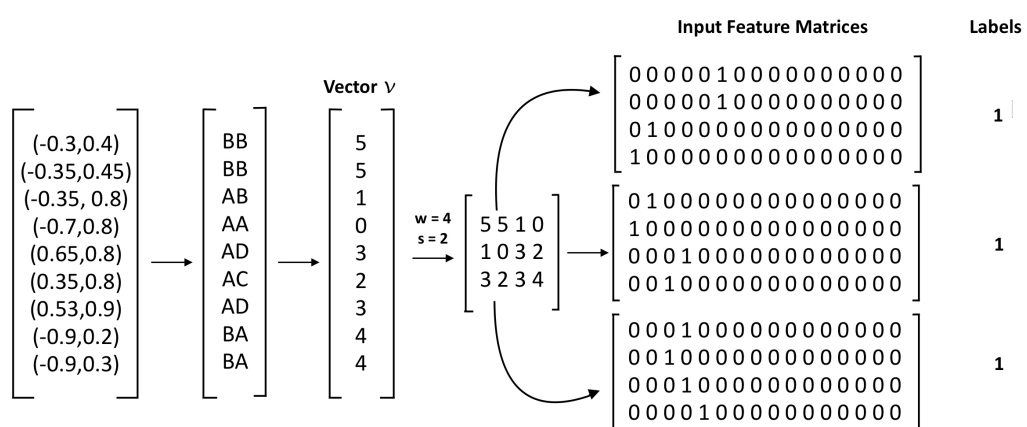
Input Feature Matrices

Labels

Vector $v$

$\begin{bmatrix} (-0.3,0.4) \\ (-0.35,0.45) \\ (-0.35, 0.8) \\ (-0.7,0.8) \\ (0.65,0.8) \\ (0.35,0.8) \\ (0.53,0.9) \\ (-0.9,0.2) \\ (-0.9,0.3) \end{bmatrix} \rightarrow \begin{bmatrix} BB \\ BB \\ AB \\ AA \\ AD \\ AC \\ AD \\ BA \\ BA \end{bmatrix} \rightarrow \begin{bmatrix} 5 \\ 5 \\ 1 \\ 0 \\ 3 \\ 2 \\ 3 \\ 4 \\ 4 \end{bmatrix}$

w = 4
s = 2

$\begin{bmatrix} 5\,5\,1\,0 \\ 1\,0\,3\,2 \\ 3\,2\,3\,4 \end{bmatrix}$

$\begin{bmatrix} 0000010000000000 \\ 0000010000000000 \\ 0100000000000000 \\ 1000000000000000 \end{bmatrix}$ 1

$\begin{bmatrix} 0100000000000000 \\ 1000000000000000 \\ 0001000000000000 \\ 0010000000000000 \end{bmatrix}$ 1

$\begin{bmatrix} 0001000000000000 \\ 0010000000000000 \\ 0001000000000000 \\ 0000100000000000 \end{bmatrix}$ 1